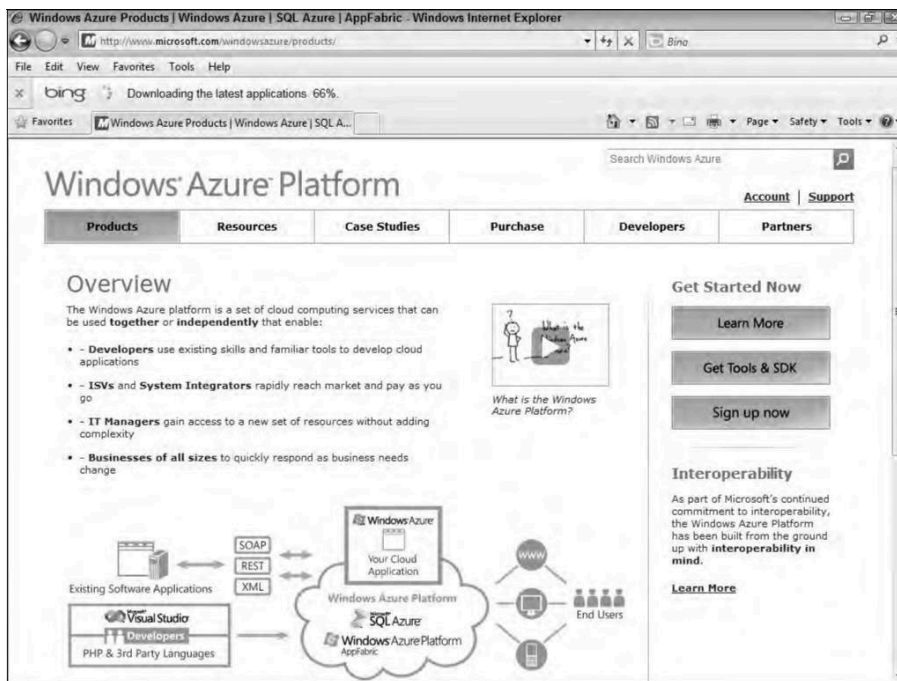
Windows Azure Products | Windows Azure | SQL Azure | AppFabric - Windows Internet Explorer

http://www.microsoft.com/windowsazure/products/

Bing

File Edit View Favorites Tools Help

bing Downloading the latest applications 66%.

Favorites Windows Azure Products | Windows Azure | SQL A...

Page ▾ Safety ▾ Tools ▾

Search Windows Azure

Windows Azure Platform

Account | Support

| Products | Resources | Case Studies | Purchase | Developers | Partners |
|---|---|---|---|---|---|

Overview

The Windows Azure platform is a set of cloud computing services that can be used **together** or **independently** that enable:

• - **Developers** use existing skills and familiar tools to develop cloud applications

• - **ISVs** and **System Integrators** rapidly reach market and pay as you go

• - **IT Managers** gain access to a new set of resources without adding complexity

• - **Businesses of all sizes** to quickly respond as business needs change

What is the Windows Azure Platform?

Get Started Now

Learn More

Get Tools & SDK

Sign up now

Interoperability

As part of Microsoft's continued commitment to interoperability, the Windows Azure Platform has been built from the ground up with **interoperability in mind.**

Learn More

Existing Software Applications

SOAP

REST

XML

Windows Azure

Your Cloud Application

Windows Azure Platform

SQL Azure

Windows Azure Platform AppFabric

Visual Studio

Developers

PHP & 3rd Party Languages

WWW

End Users